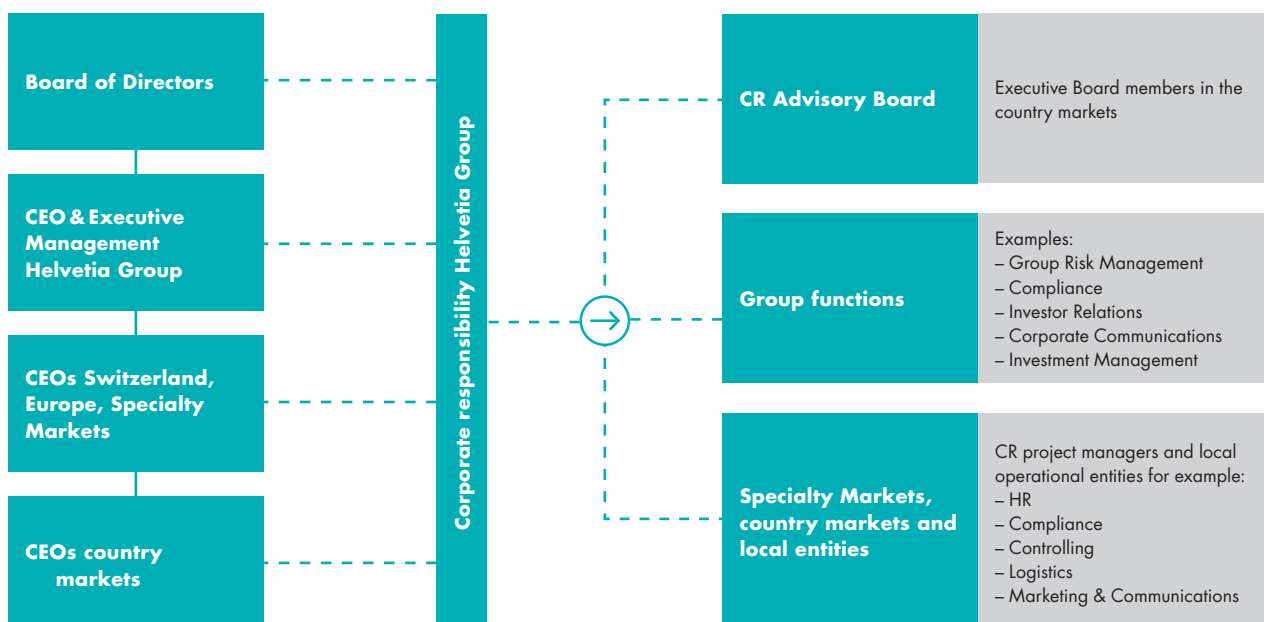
Board of Directors

CEO & Executive Management Helvetia Group

CEOs Switzerland, Europe, Specialty Markets

CEOs country markets

Corporate responsibility Helvetia Group

CR Advisory Board

Executive Board members in the country markets

Group functions

Examples:
– Group Risk Management
– Compliance
– Investor Relations
– Corporate Communications
– Investment Management

Specialty Markets, country markets and local entities

CR project managers and local operational entities for example:
– HR
– Compliance
– Controlling
– Logistics
– Marketing & Communications